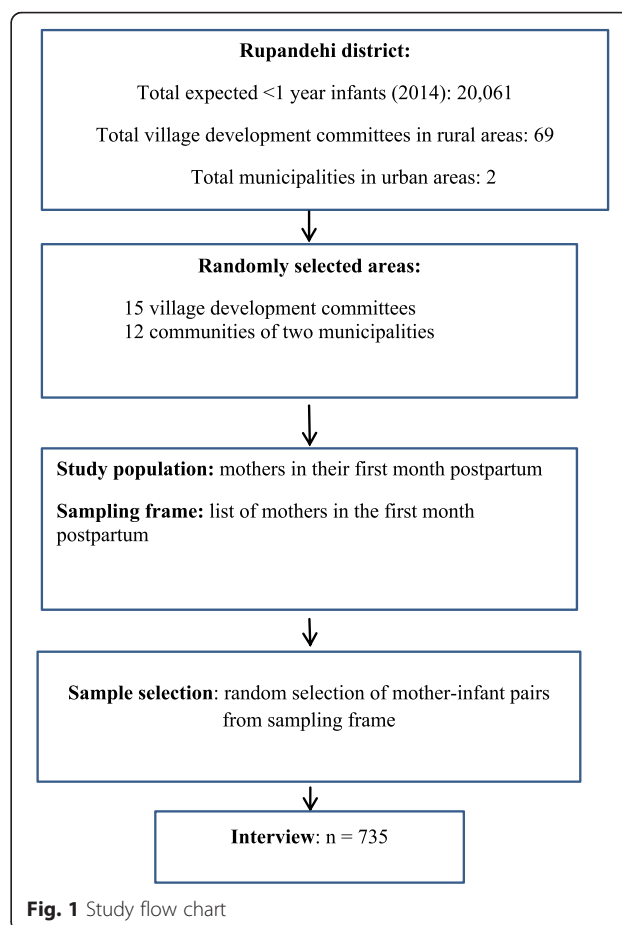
**Rupandehi district:**

Total expected <1 year infants (2014): 20,061

Total village development committees in rural areas: 69

Total municipalities in urban areas: 2

**Randomly selected areas:**

15 village development committees
12 communities of two municipalities

**Study population:** mothers in their first month postpartum

**Sampling frame:** list of mothers in the first month postpartum

**Sample selection**: random selection of mother-infant pairs from sampling frame

**Interview**: n = 735

**Fig. 1** Study flow chart